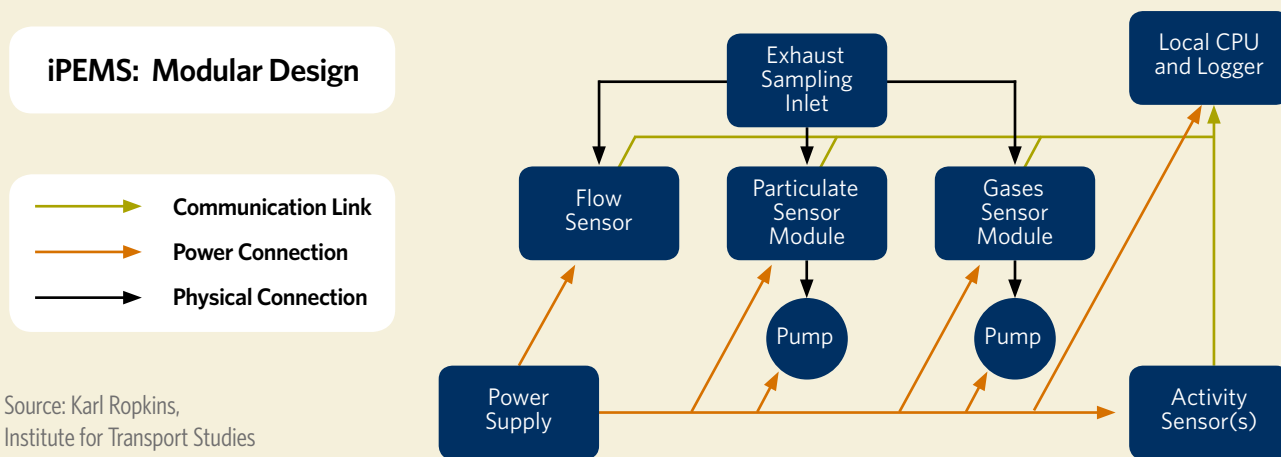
iPEMS: Modular Design

Communication Link
Power Connection
Physical Connection

Source: Karl Ropkins,
Institute for Transport Studies

Exhaust Sampling Inlet

Local CPU and Logger

Flow Sensor

Particulate Sensor Module

Gases Sensor Module

Pump

Pump

Power Supply

Activity Sensor(s)